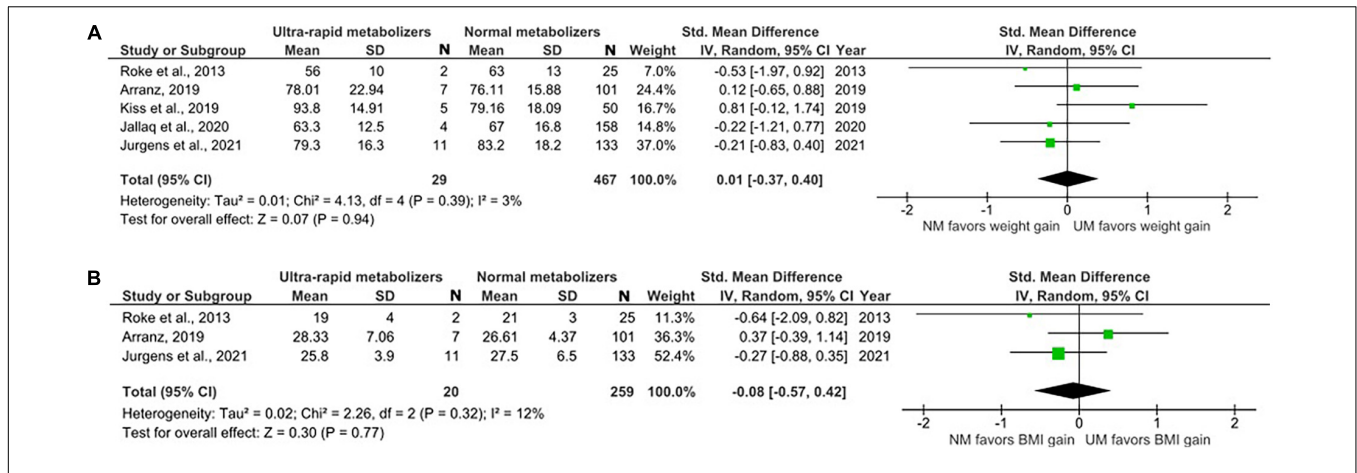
A

| Study or Subgroup | Ultra-rapid metabolizers Mean | SD | N | Normal metabolizers Mean | SD | N | Weight | Std. Mean Difference IV, Random, 95% CI | Year |
|---|---|---|---|---|---|---|---|---|---|
| Roke et al., 2013 | 56 | 10 | 2 | 63 | 13 | 25 | 7.0% | -0.53 [-1.97, 0.92] | 2013 |
| Arranz, 2019 | 78.01 | 22.94 | 7 | 76.11 | 15.88 | 101 | 24.4% | 0.12 [-0.65, 0.88] | 2019 |
| Kiss et al., 2019 | 93.8 | 14.91 | 5 | 79.16 | 18.09 | 50 | 16.7% | 0.81 [-0.12, 1.74] | 2019 |
| Jallaq et al., 2020 | 63.3 | 12.5 | 4 | 67 | 16.8 | 158 | 14.8% | -0.22 [-1.21, 0.77] | 2020 |
| Jurgens et al., 2021 | 79.3 | 16.3 | 11 | 83.2 | 18.2 | 133 | 37.0% | -0.21 [-0.83, 0.40] | 2021 |
| Total (95% CI) | | | 29 | | | 467 | 100.0% | 0.01 [-0.37, 0.40] | |

Heterogeneity: Tau² = 0.01; Chi² = 4.13, df = 4 (P = 0.39); I² = 3%
Test for overall effect: Z = 0.07 (P = 0.94)

Std. Mean Difference
IV, Random, 95% CI
-2 -1 0 1 2
NM favors weight gain UM favors weight gain

B

| Study or Subgroup | Ultra-rapid metabolizers Mean | SD | N | Normal metabolizers Mean | SD | N | Weight | Std. Mean Difference IV, Random, 95% CI | Year |
|---|---|---|---|---|---|---|---|---|---|
| Roke et al., 2013 | 19 | 4 | 2 | 21 | 3 | 25 | 11.3% | -0.64 [-2.09, 0.82] | 2013 |
| Arranz, 2019 | 28.33 | 7.06 | 7 | 26.61 | 4.37 | 101 | 36.3% | 0.37 [-0.39, 1.14] | 2019 |
| Jurgens et al., 2021 | 25.8 | 3.9 | 11 | 27.5 | 6.5 | 133 | 52.4% | -0.27 [-0.88, 0.35] | 2021 |
| Total (95% CI) | | | 20 | | | 259 | 100.0% | -0.08 [-0.57, 0.42] | |

Heterogeneity: Tau² = 0.02; Chi² = 2.26, df = 2 (P = 0.32); I² = 12%
Test for overall effect: Z = 0.30 (P = 0.77)

Std. Mean Difference
IV, Random, 95% CI
-2 -1 0 1 2
NM favors BMI gain UM favors BMI gain